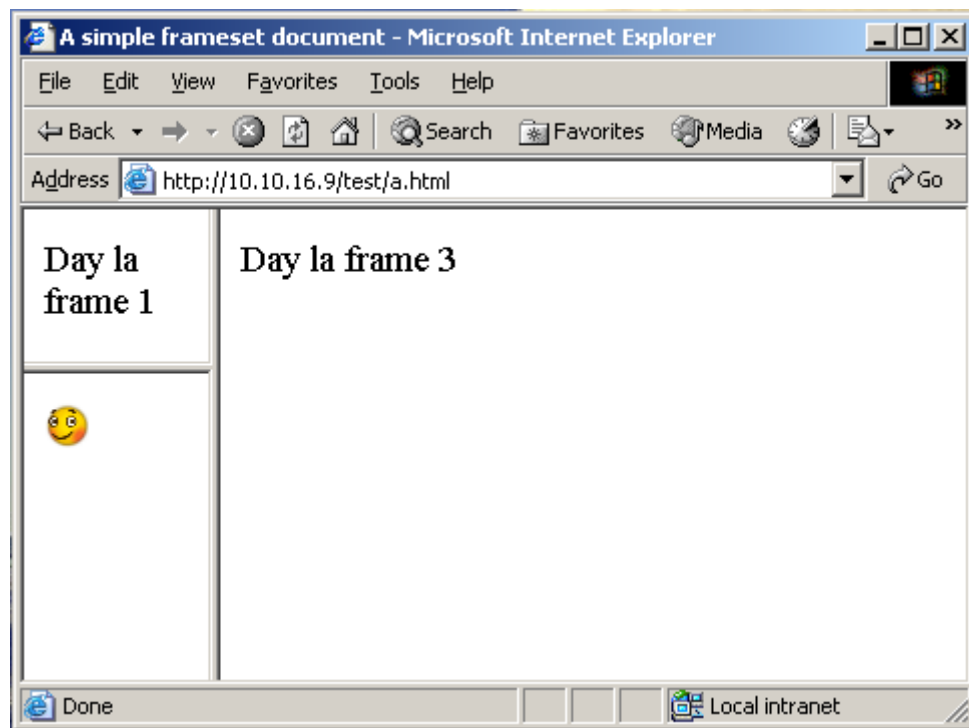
A simple frameset document - Microsoft Internet Explorer

File Edit View Favorites Tools Help

Back Search Favorites Media

Address http://10.10.16.9/test/a.html Go

Day la frame 1

Day la frame 3

Done Local intranet